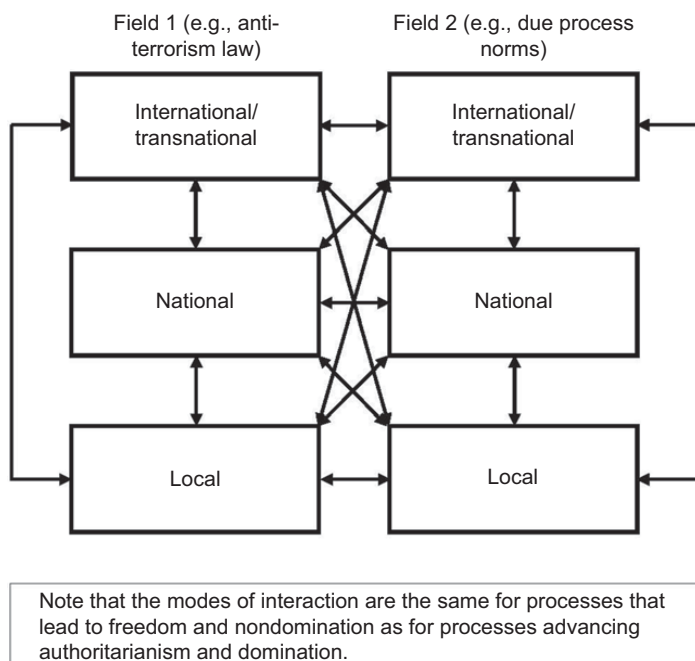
Field 1 (e.g., anti-terrorism law)

Field 2 (e.g., due process norms)

International/ transnational

International/ transnational

National

National

Local

Local

Note that the modes of interaction are the same for processes that lead to freedom and nondomination as for processes advancing authoritarianism and domination.